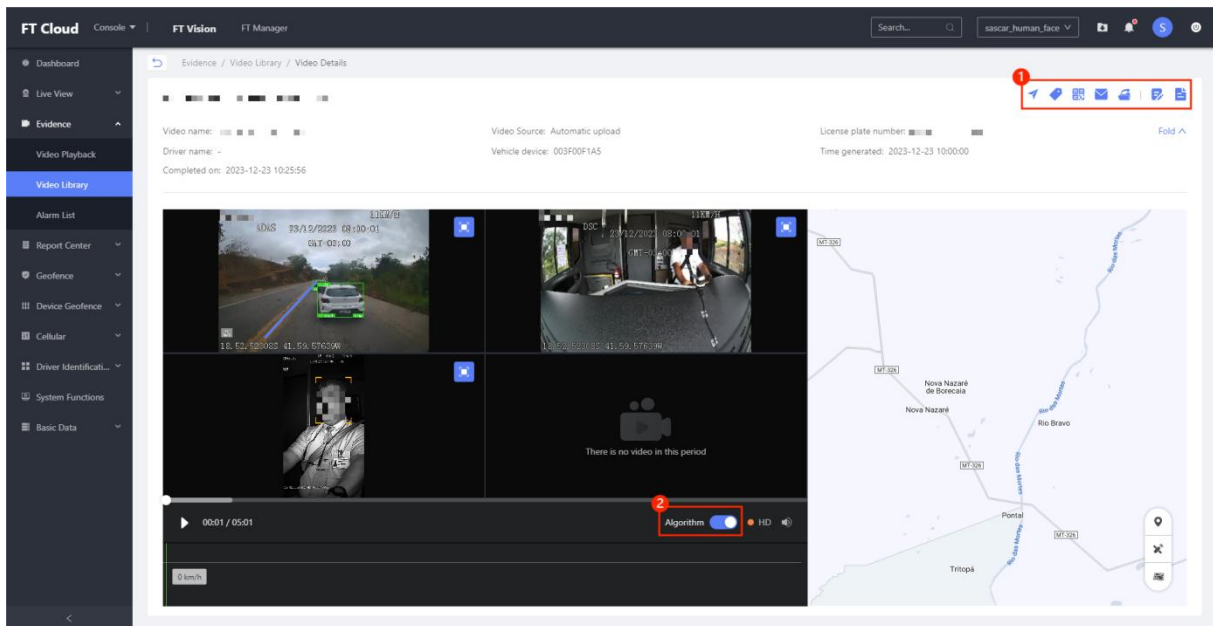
FT Cloud Console ▾ | FT Vision FT Manager

Search... sascar_human_face S

Dashboard
Live View
Evidence
Video Playback
Video Library
Alarm List
Report Center
Geofence
Device Geofence
Cellular
Driver Identificati...
System Functions
Basic Data

Evidence / Video Library / Video Details

1

Video name: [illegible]
Driver name: -
Completed on: 2023-12-23 10:25:56

Video Source: Automatic upload
Vehicle device: 003F00F1A5

License plate number: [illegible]
Time generated: 2023-12-23 10:00:00

Fold ^

ADAS 23/12/2023 08:00:01 GMT-03:00 11KM/H
18.52.52080S 41.59.57639W

DSC 23/12/2023 08:00:01 GMT-03:00 11KM/H
18.52.52080S 41.59.57639W

There is no video in this period

00:01 / 05:01

2
Algorithm HD

0 km/h

MT-326
Nova Nazaré de Borecaia
Nova Nazaré
Rio Bravo
MT-326
Pontal
MT-326
Tritopá